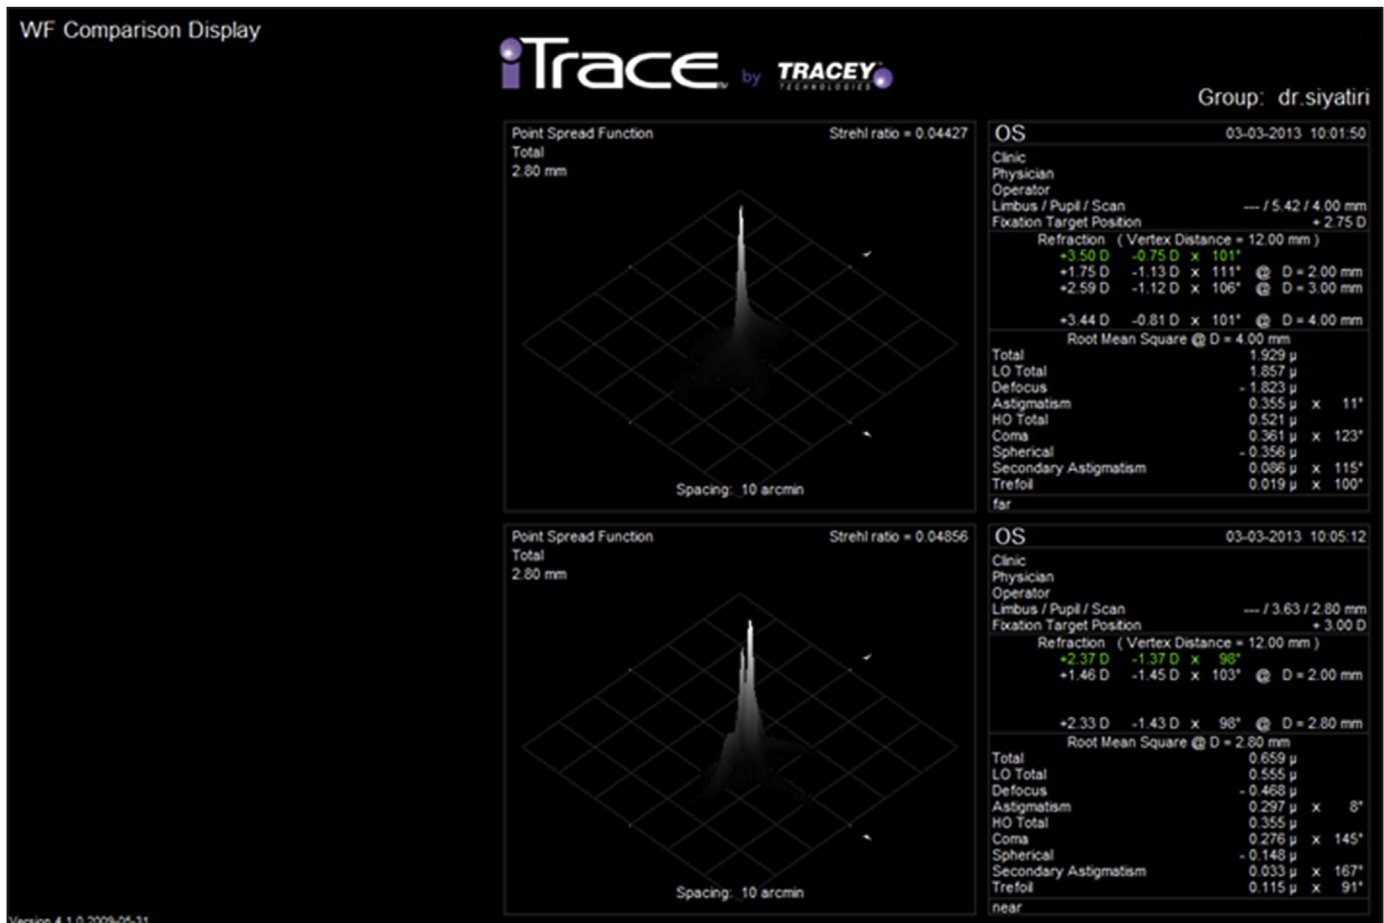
WF Comparison Display

iTrace by TRACEY TECHNOLOGIES

Group: dr.siyatiri

Point Spread Function
Total
2.80 mm

Strehl ratio = 0.04427

Spacing: 10 arcmin

OS 03-03-2013 10:01:50

Clinic
Physician
Operator
Limbus / Pupil / Scan --- / 5.42 / 4.00 mm
Fixation Target Position + 2.75 D

Refraction ( Vertex Distance = 12.00 mm )
+3.50 D -0.75 D x 101°
+1.75 D -1.13 D x 111° @ D = 2.00 mm
+2.59 D -1.12 D x 106° @ D = 3.00 mm
+3.44 D -0.81 D x 101° @ D = 4.00 mm

Root Mean Square @ D = 4.00 mm
Total 1.929 μ
LO Total 1.857 μ
Defocus - 1.823 μ
Astigmatism 0.355 μ x 11°
HO Total 0.521 μ
Coma 0.361 μ x 123°
Spherical - 0.356 μ
Secondary Astigmatism 0.086 μ x 115°
Trefoil 0.019 μ x 100°
far

Point Spread Function
Total
2.80 mm

Strehl ratio = 0.04856

Spacing: 10 arcmin

OS 03-03-2013 10:05:12

Clinic
Physician
Operator
Limbus / Pupil / Scan --- / 3.63 / 2.80 mm
Fixation Target Position + 3.00 D

Refraction ( Vertex Distance = 12.00 mm )
+2.37 D -1.37 D x 98°
+1.46 D -1.45 D x 103° @ D = 2.00 mm
+2.33 D -1.43 D x 98° @ D = 2.80 mm

Root Mean Square @ D = 2.80 mm
Total 0.659 μ
LO Total 0.555 μ
Defocus - 0.468 μ
Astigmatism 0.297 μ x 8°
HO Total 0.355 μ
Coma 0.276 μ x 145°
Spherical - 0.148 μ
Secondary Astigmatism 0.033 μ x 167°
Trefoil 0.115 μ x 91°
near

Version 4.1.0 2009-05-31